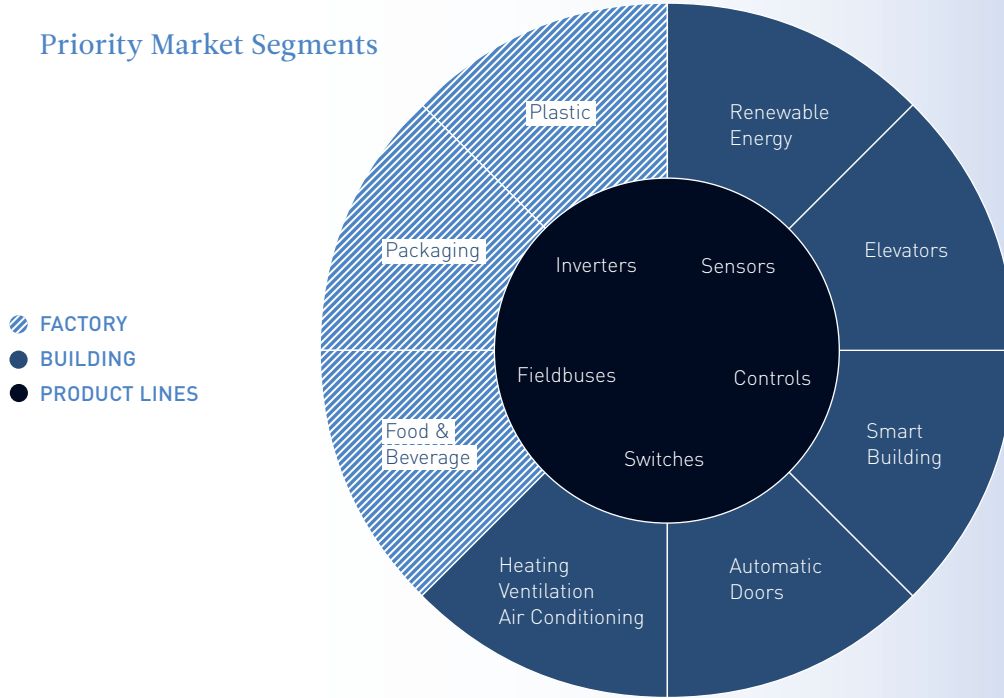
Priority Market Segments

FACTORY
BUILDING
PRODUCT LINES

Plastic

Renewable Energy

Elevators

Smart Building

Automatic Doors

Heating Ventilation Air Conditioning

Food & Beverage

Packaging

Inverters

Sensors

Fieldbuses

Controls

Switches